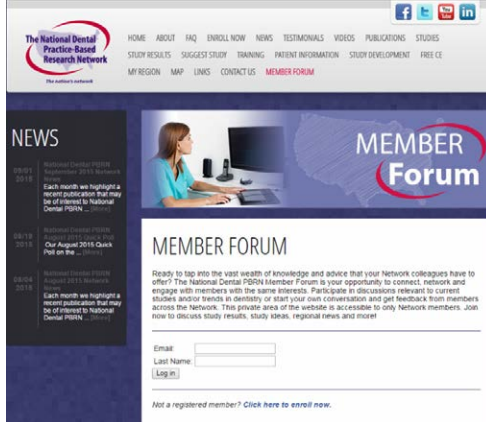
The National Dental Practice-Based Research Network

The nation's network

HOME ABOUT FAQ ENROLL NOW NEWS TESTIMONIALS VIDEOS PUBLICATIONS STUDIES
STUDY RESULTS SUGGEST STUDY TRAINING PATIENT INFORMATION STUDY DEVELOPMENT FREE CE
MY REGION MAP LINKS CONTACT US MEMBER FORUM

NEWS

09/01 2015 National Dental PBRN September 2015 Network News
Each month we highlight a recent publication that may be of interest to National Dental PBRN ... (More)

08/18 2015 National Dental PBRN August 2015 Quick Poll
Our August 2015 Quick Poll on the ... (More)

08/04 2015 National Dental PBRN August 2015 Network News
Each month we highlight a recent publication that may be of interest to National Dental PBRN ... (More)

MEMBER Forum

MEMBER FORUM

Ready to tap into the vast wealth of knowledge and advice that your Network colleagues have to offer? The National Dental PBRN Member Forum is your opportunity to connect, network and engage with members with the same interests. Participate in discussions relevant to current studies and/or trends in dentistry or start your own conversation and get feedback from members across the Network. This private area of the website is accessible to only Network members. Join now to discuss study results, study ideas, regional news and more!

Email:
Last Name:
Log in

Not a registered member? Click here to enroll now.